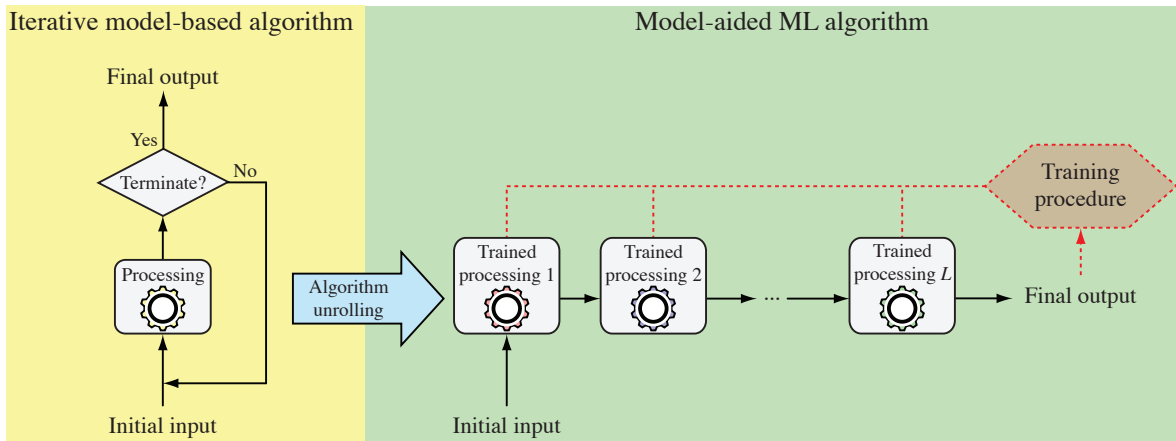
Iterative model-based algorithm

Final output

Yes

Terminate?

No

Processing

Initial input

Algorithm unrolling

Model-aided ML algorithm

Training procedure

Trained processing 1

Trained processing 2

...

Trained processing $L$

Final output

Initial input